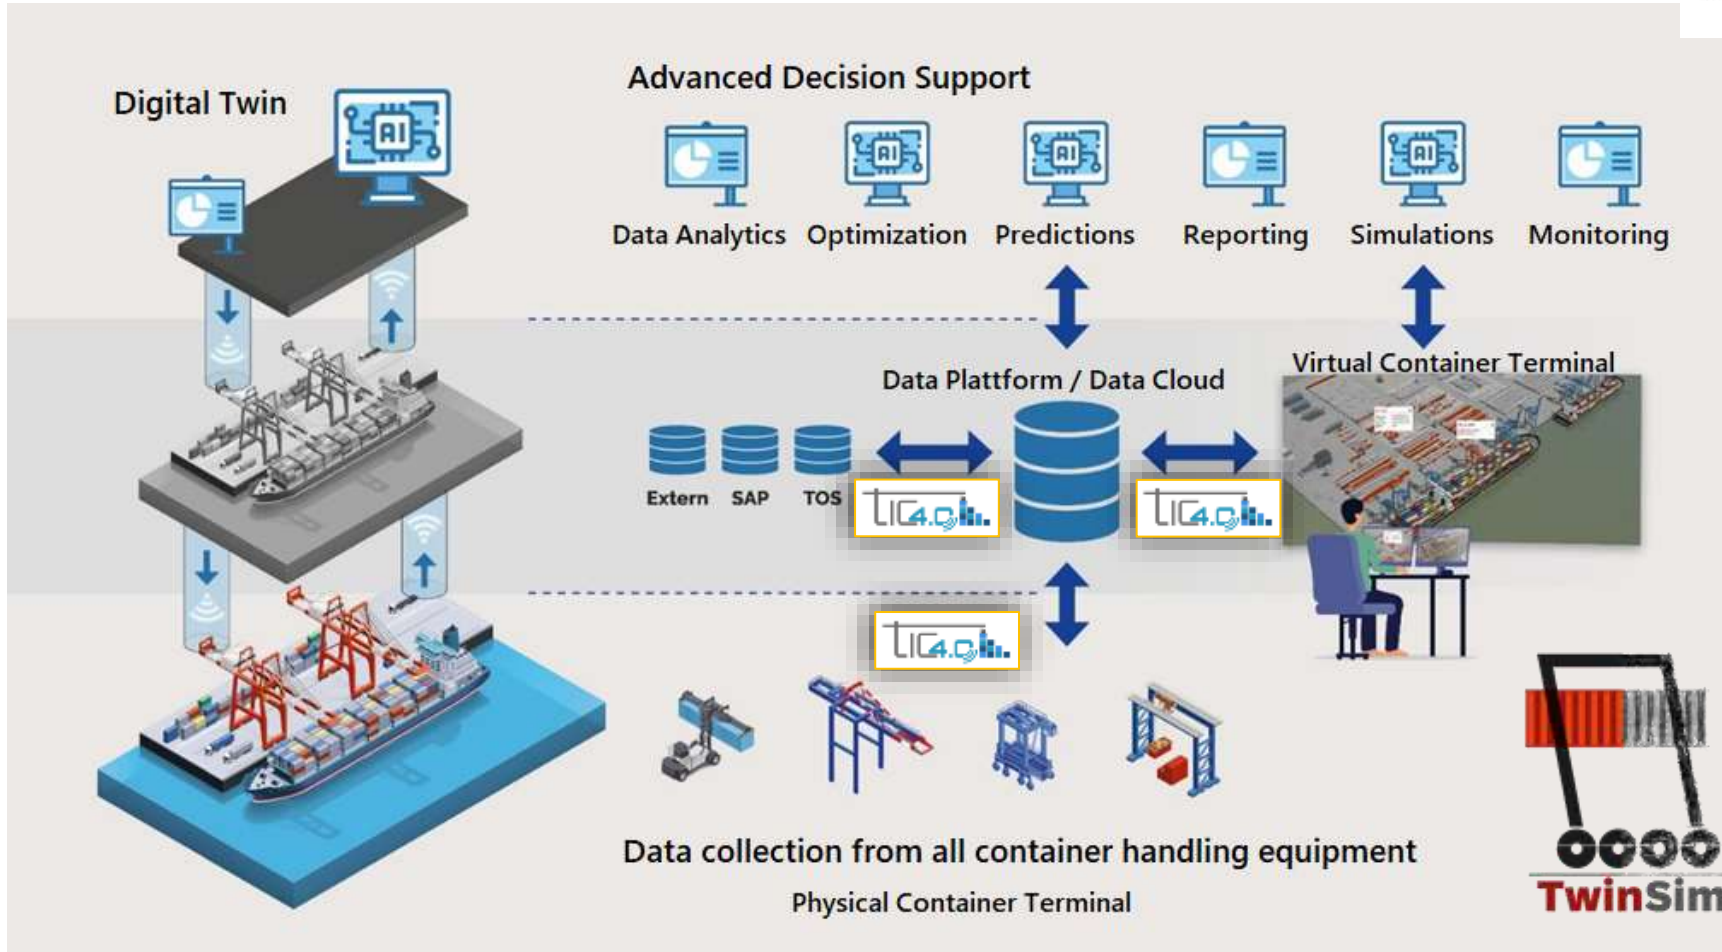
Digital Twin

AI

Advanced Decision Support

AI

AI

AI

Data Analytics Optimization Predictions Reporting Simulations Monitoring

Data Plattform / Data Cloud

Virtual Container Terminal

Extern SAP TOS

TIC4.0

TIC4.0

TIC4.0

Data collection from all container handling equipment

Physical Container Terminal

TwinSim